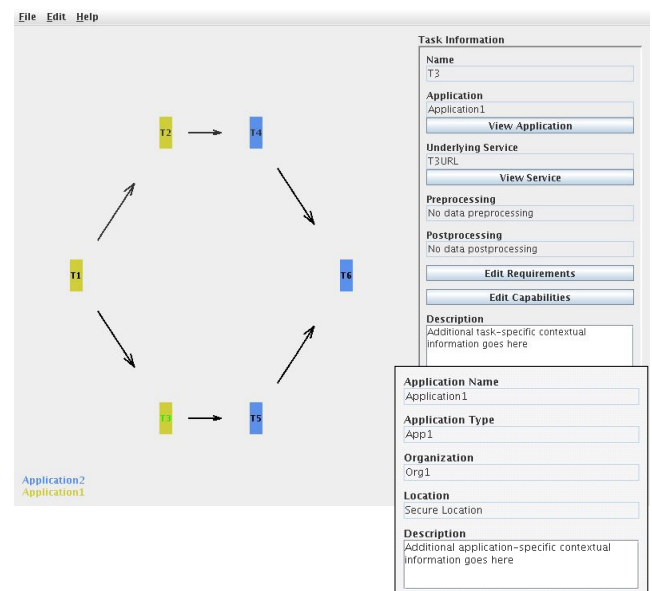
File Edit Help

T2
T4
T1
T6
T3
T5

Application2
Application1

Task Information
Name
T3
Application
Application1
View Application
Underlying Service
T3URL
View Service
Preprocessing
No data preprocessing
Postprocessing
No data postprocessing
Edit Requirements
Edit Capabilities
Description
Additional task-specific contextual information goes here

Application Name
Application1
Application Type
App1
Organization
Org1
Location
Secure Location
Description
Additional application-specific contextual information goes here